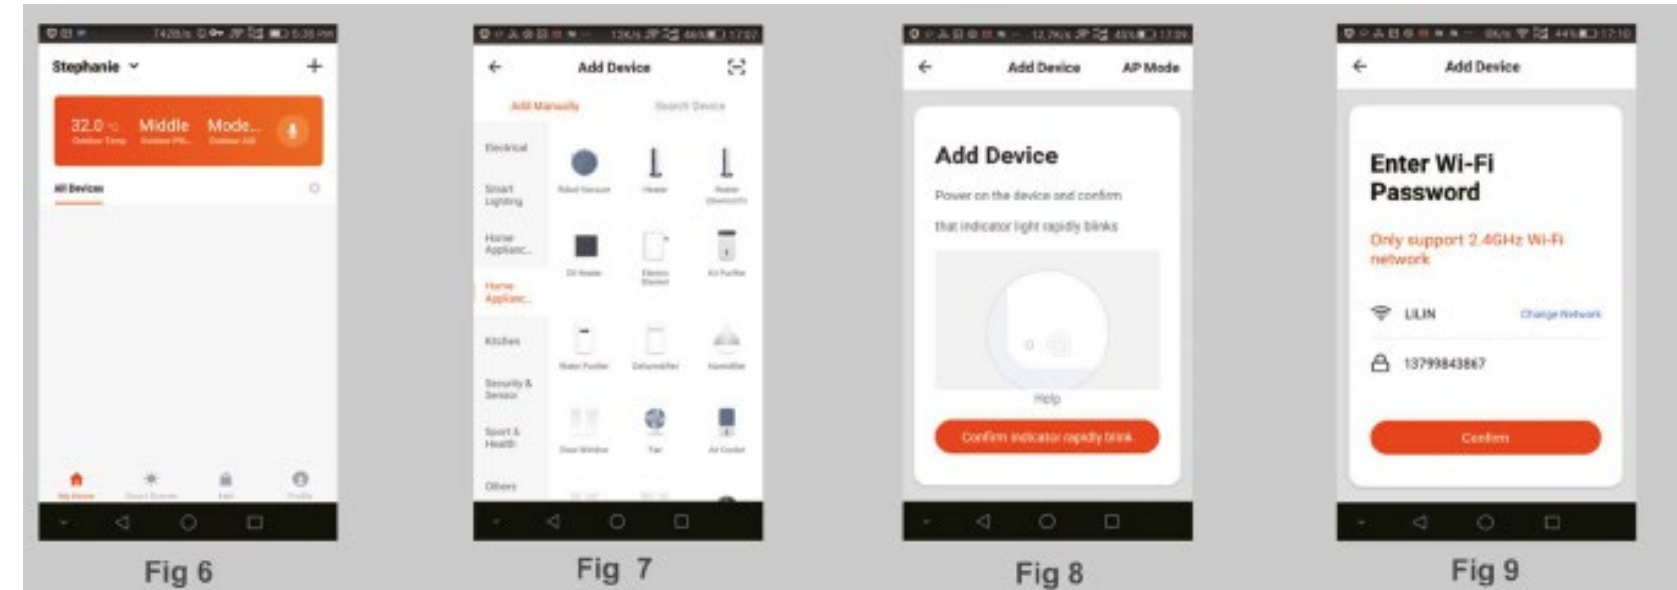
Stephanie

32.0 Middle Mode...

All Devices

Fig 6

Add Device

Add Manually Search Device

Electrical

Smart Lighting

Home Applianc...

Home Applianc...

Kitchen

Security & Sensor

Sport & Health

Others

Robot Vacuum Heater Heater

Oil Heater Electric Blanket Air Purifier

Water Purifier Dehumidifier Humidifier

Door/Window Fan Air Cooler

Fig 7

Add Device AP Mode

Add Device

Power on the device and confirm

that indicator light rapidly blinks

Help

Confirm indicator rapidly blink

Fig 8

Add Device

Enter Wi-Fi Password

Only support 2.4GHz Wi-Fi network

LILIN Change Network

13799843867

Confirm

Fig 9